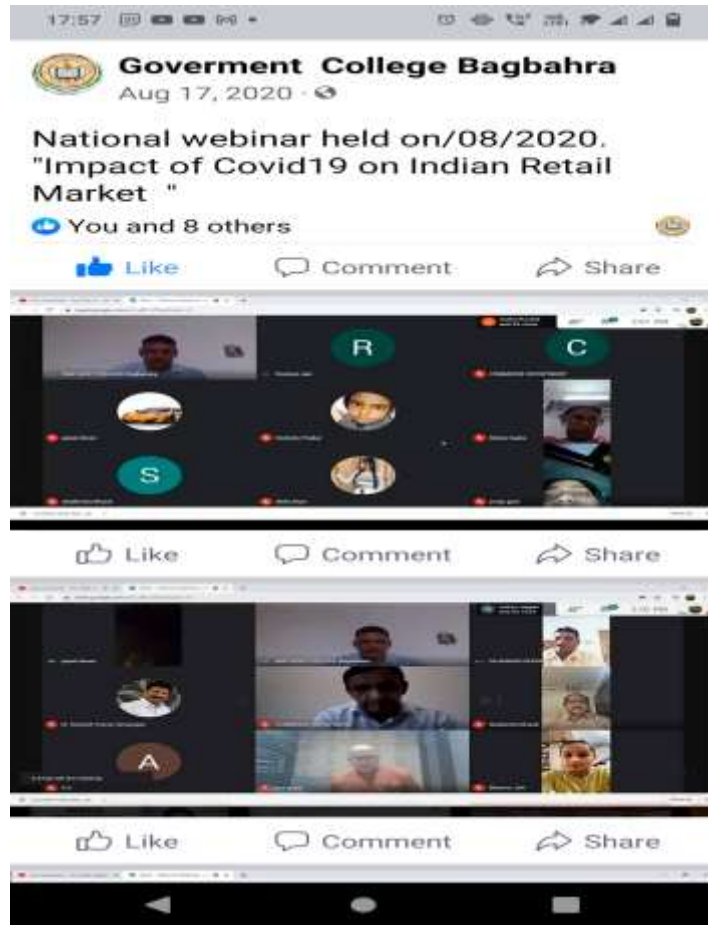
17:57

Goverment College Bagbahra
Aug 17, 2020 ·

National webinar held on/08/2020. "Impact of Covid19 on Indian Retail Market "

You and 8 others

Like Comment Share

R C

S

Like Comment Share

A

Like Comment Share